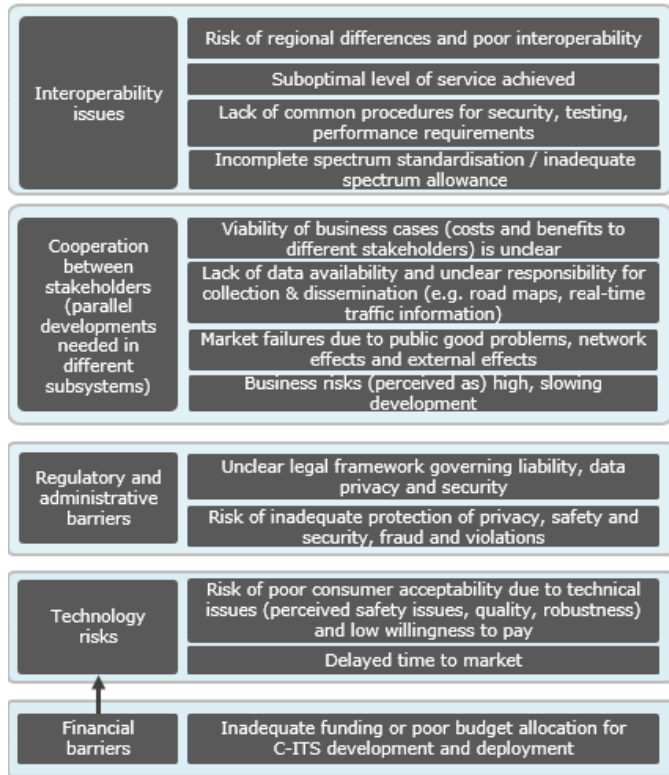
Interoperability issues

Risk of regional differences and poor interoperability

Suboptimal level of service achieved

Lack of common procedures for security, testing, performance requirements

Incomplete spectrum standardisation / inadequate spectrum allowance

Cooperation between stakeholders (parallel developments needed in different subsystems)

Viability of business cases (costs and benefits to different stakeholders) is unclear

Lack of data availability and unclear responsibility for collection & dissemination (e.g. road maps, real-time traffic information)

Market failures due to public good problems, network effects and external effects

Business risks (perceived as) high, slowing development

Regulatory and administrative barriers

Unclear legal framework governing liability, data privacy and security

Risk of inadequate protection of privacy, safety and security, fraud and violations

Technology risks

Risk of poor consumer acceptability due to technical issues (perceived safety issues, quality, robustness) and low willingness to pay

Delayed time to market

Financial barriers

Inadequate funding or poor budget allocation for C-ITS development and deployment